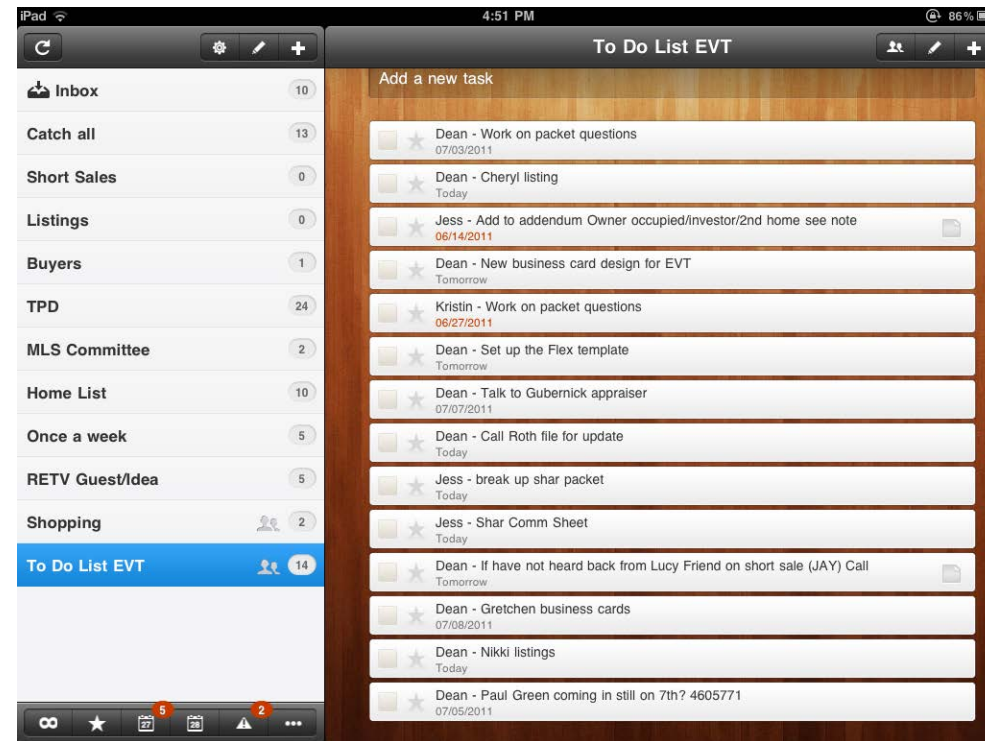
iPad
4:51 PM
86%

To Do List EVT

Inbox 10
Catch all 13
Short Sales 0
Listings 0
Buyers 1
TPD 24
MLS Committee 2
Home List 10
Once a week 5
RETV Guest/Idea 5
Shopping 2
To Do List EVT 14

Add a new task

Dean - Work on packet questions
07/03/2011

Dean - Cheryl listing
Today

Jess - Add to addendum Owner occupied/investor/2nd home see note
06/14/2011

Dean - New business card design for EVT
Tomorrow

Kristin - Work on packet questions
06/27/2011

Dean - Set up the Flex template
Tomorrow

Dean - Talk to Gubernick appraiser
07/07/2011

Dean - Call Roth file for update
Today

Jess - break up shar packet
Today

Jess - Shar Comm Sheet
Today

Dean - If have not heard back from Lucy Friend on short sale (JAY) Call
Tomorrow

Dean - Gretchen business cards
07/08/2011

Dean - Nikki listings
Today

Dean - Paul Green coming in still on 7th? 4605771
07/05/2011

5 27 28 2